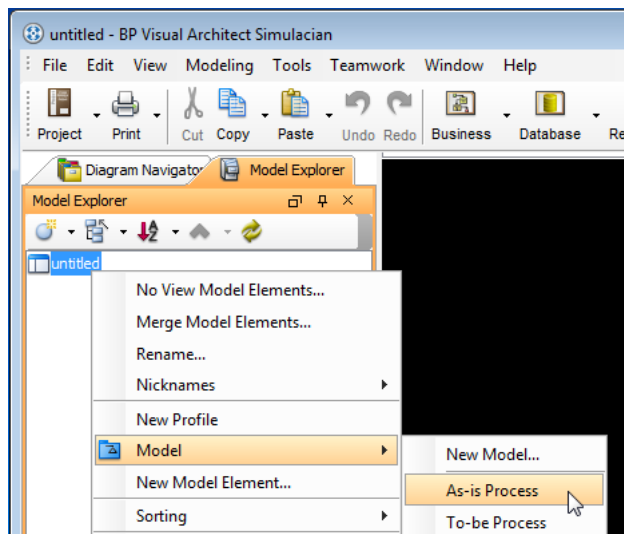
untitled - BP Visual Architect Simulacian

File Edit View Modeling Tools Teamwork Window Help

Project Print Cut Copy Paste Undo Redo Business Database Re

Diagram Navigator Model Explorer

Model Explorer

untitled

No View Model Elements...
Merge Model Elements...
Rename...
Nicknames
New Profile
Model
New Model Element...
Sorting

New Model...
As-is Process
To-be Process